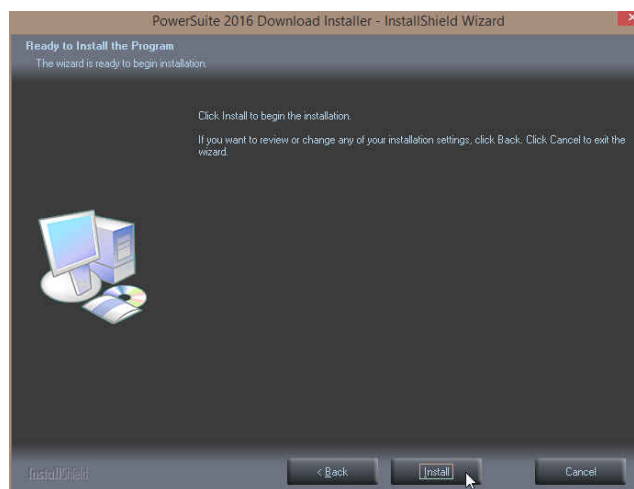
PowerSuite 2016 Download Installer - InstallShield Wizard

Ready to Install the Program

The wizard is ready to begin installation.

Click Install to begin the installation.

If you want to review or change any of your installation settings, click Back. Click Cancel to exit the wizard.

InstallShield

< Back

Install

Cancel